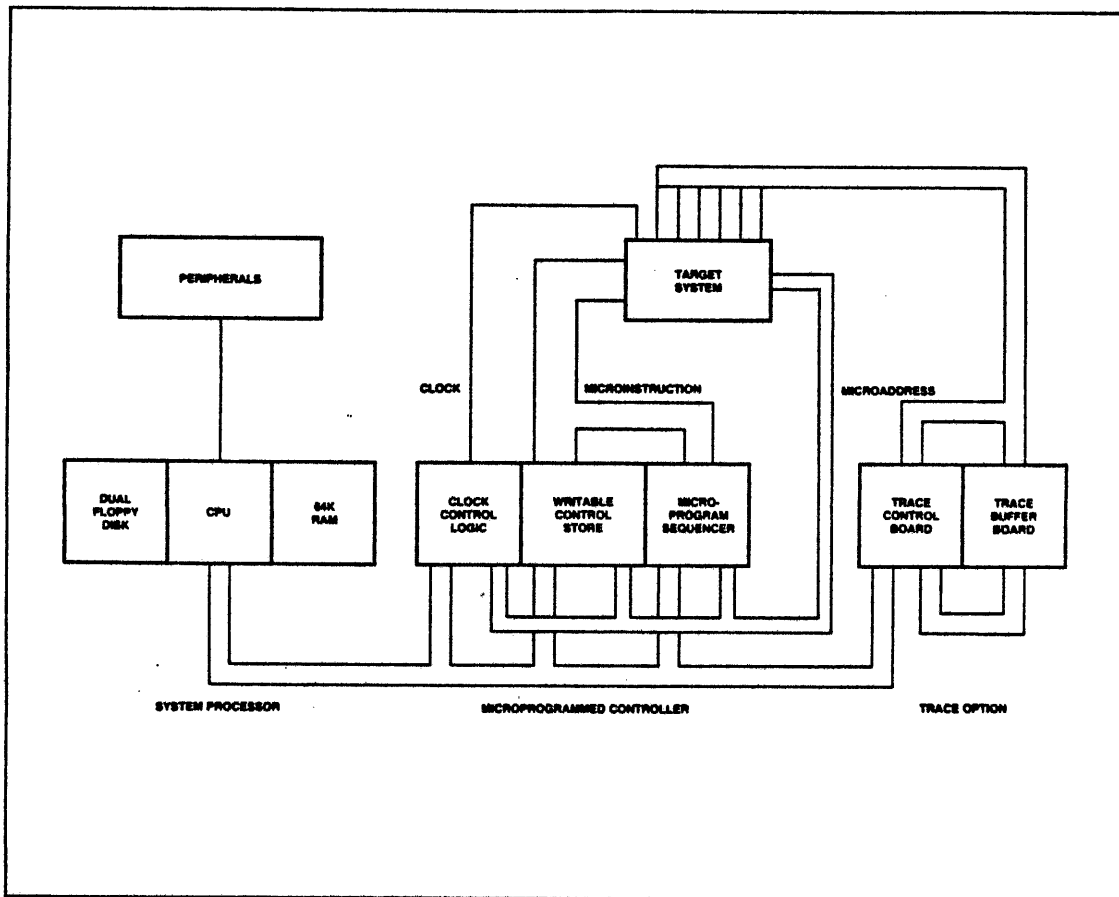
PERIPHERALS

TARGET SYSTEM

CLOCK

MICROINSTRUCTION

MICROADDRESS

DUAL FLOPPY DISK

CPU

64K RAM

CLOCK CONTROL LOGIC

WRITABLE CONTROL STORE

MICRO-PROGRAM SEQUENCER

TRACE CONTROL BOARD

TRACE BUFFER BOARD

SYSTEM PROCESSOR

MICROPROGRAMMED CONTROLLER

TRACE OPTION